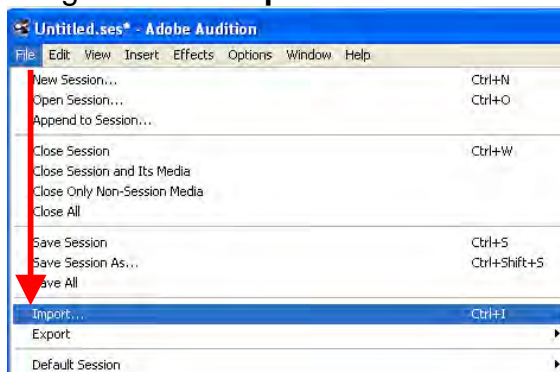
Untitled.ses* - Adobe Audition
File Edit View Insert Effects Options Window Help
New Session... Ctrl+N
Open Session... Ctrl+O
Append to Session...
Close Session Ctrl+W
Close Session and Its Media
Close Only Non-Session Media
Close All
Save Session Ctrl+S
Save Session As... Ctrl+Shift+S
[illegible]ave All
Import... Ctrl+I
Export
Default Session